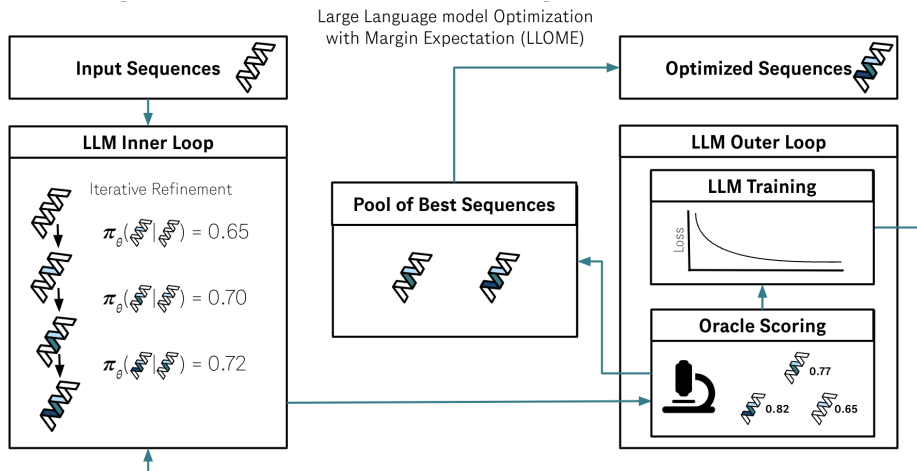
Large Language model Optimization with Margin Expectation (LLOME)

Input Sequences

Optimized Sequences

LLM Inner Loop

Iterative Refinement

$\pi_\theta(\cdot|\cdot) = 0.65$

$\pi_\theta(\cdot|\cdot) = 0.70$

$\pi_\theta(\cdot|\cdot) = 0.72$

Pool of Best Sequences

LLM Outer Loop

LLM Training

Loss

Oracle Scoring

0.77

0.82

0.65